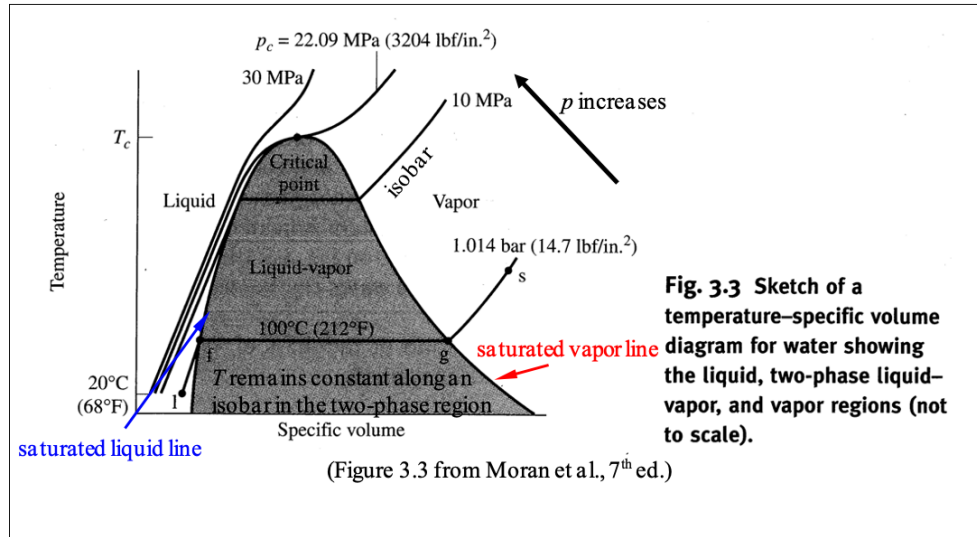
$p_c$ = 22.09 MPa (3204 lbf/in.$^2$)

30 MPa

10 MPa

$p$ increases

$T_c$

Critical point

isobar

Liquid

Vapor

Temperature

1.014 bar (14.7 lbf/in.$^2$)

s

Liquid-vapor

100°C (212°F)

f

g

saturated vapor line

$T$ remains constant along an isobar in the two-phase region

20°C (68°F)

l

Specific volume

saturated liquid line

**Fig. 3.3 Sketch of a temperature–specific volume diagram for water showing the liquid, two-phase liquid–vapor, and vapor regions (not to scale).**

(Figure 3.3 from Moran et al., 7$^{th}$ ed.)